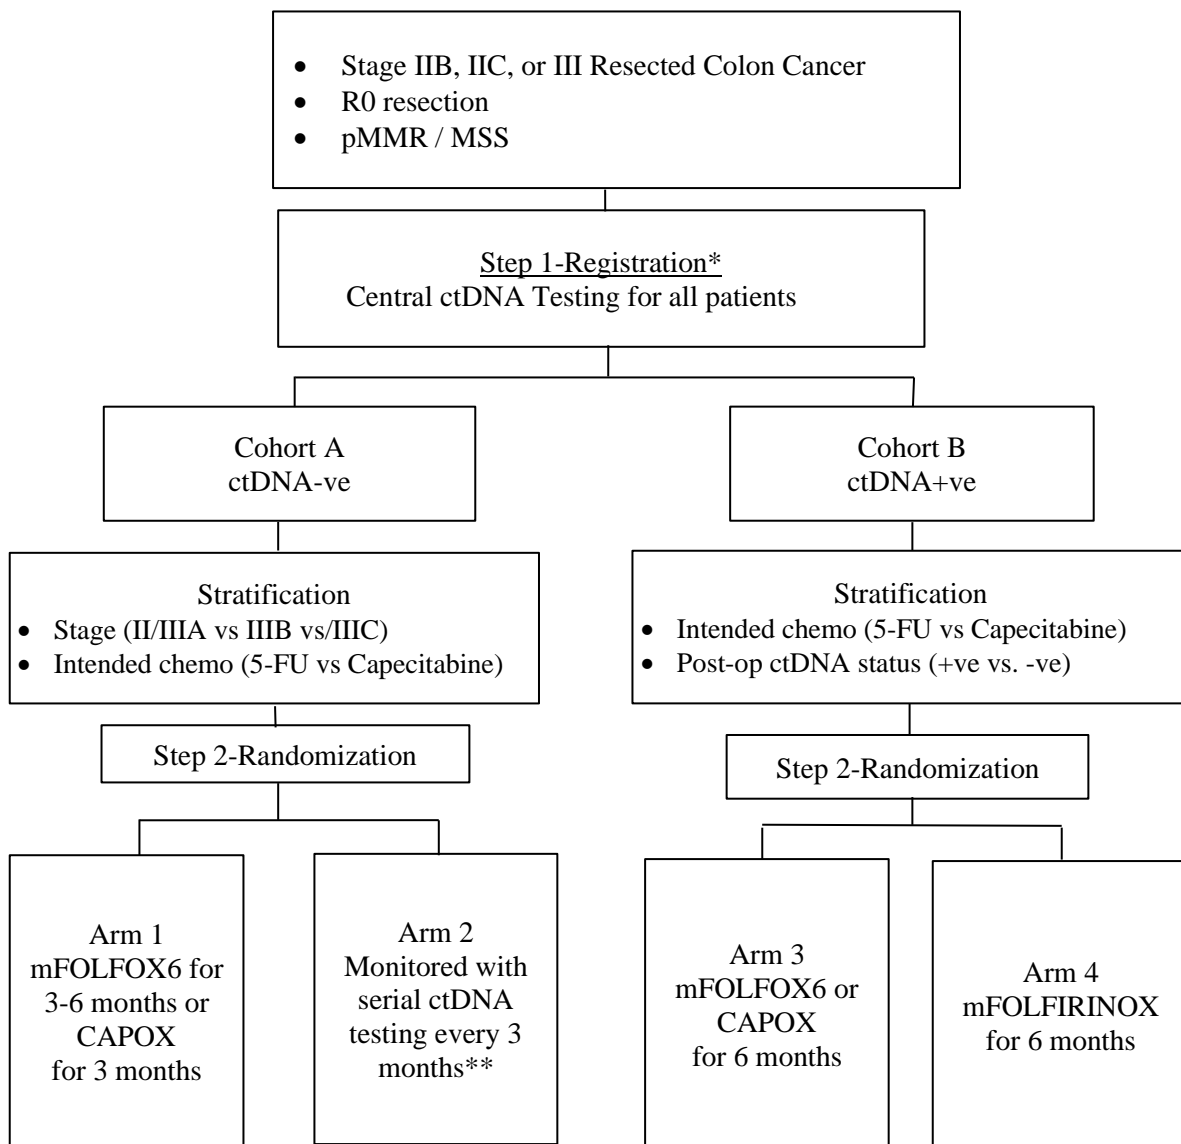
- Stage IIB, IIC, or III Resected Colon Cancer
- R0 resection
- pMMR / MSS

Step 1-Registration*
Central ctDNA Testing for all patients

Cohort A
ctDNA-ve

Stratification
- Stage (II/IIIA vs IIIB vs/IIIC)
- Intended chemo (5-FU vs Capecitabine)

Step 2-Randomization

Arm 1
mFOLFOX6 for 3-6 months or CAPOX for 3 months

Arm 2
Monitored with serial ctDNA testing every 3 months**

Cohort B
ctDNA+ve

Stratification
- Intended chemo (5-FU vs Capecitabine)
- Post-op ctDNA status (+ve vs. -ve)

Step 2-Randomization

Arm 3
mFOLFOX6 or CAPOX for 6 months

Arm 4
mFOLFIRINOX for 6 months